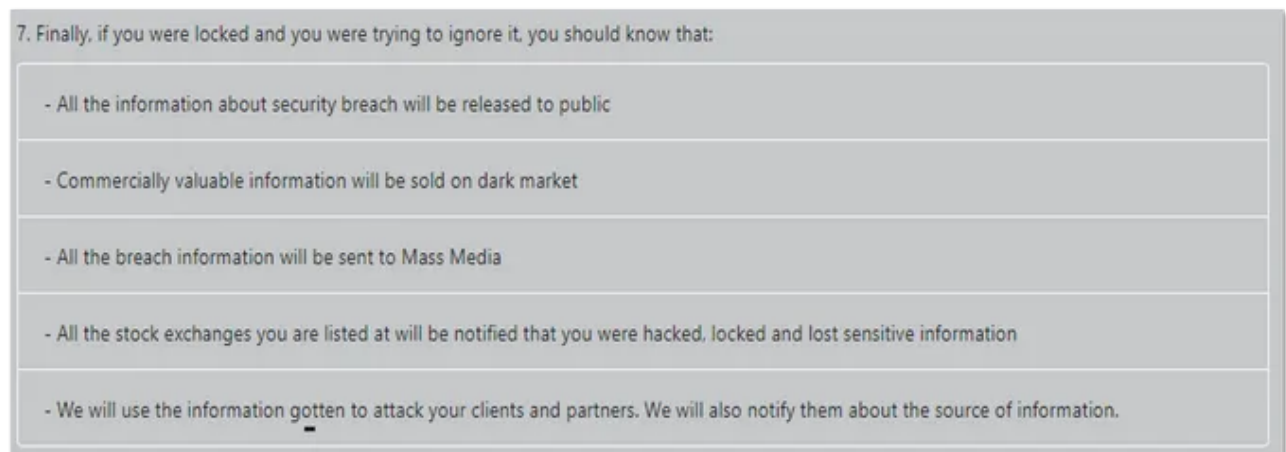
7. Finally, if you were locked and you were trying to ignore it, you should know that:

- All the information about security breach will be released to public

- Commercially valuable information will be sold on dark market

- All the breach information will be sent to Mass Media

- All the stock exchanges you are listed at will be notified that you were hacked, locked and lost sensitive information

- We will use the information gotten to attack your clients and partners. We will also notify them about the source of information.